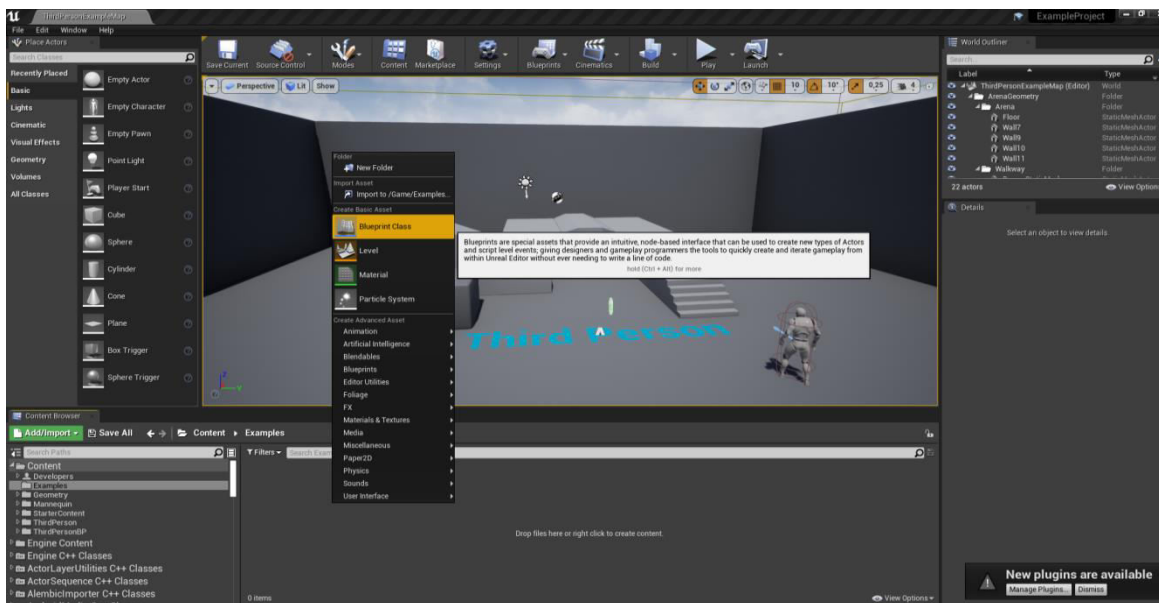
ThirdPersonExampleMap
File Edit Window Help
Place Actors
Search Classes
Recently Placed
Basic
Lights
Cinematic
Visual Effects
Geometry
Volumes
All Classes
Empty Actor
Empty Character
Empty Pawn
Point Light
Player Start
Cube
Sphere
Cylinder
Cone
Plane
Box Trigger
Sphere Trigger

Save Current Source Control Modes Content Marketplace Settings Blueprints Cinematics Build Play Launch

Perspective Lit Show
10 10° 0,25 4

Folder
New Folder
Import Asset
Import to /Game/Examples...
Create Basic Asset
Blueprint Class
Level
Material
Particle System
Create Advanced Asset
Animation
Artificial Intelligence
Blendables
Blueprints
Editor Utilities
Foliage
FX
Materials & Textures
Media
Miscellaneous
Paper2D
Physics
Sounds
User Interface

Blueprints are special assets that provide an intuitive, node-based interface that can be used to create new types of Actors and script level events; giving designers and gameplay programmers the tools to quickly create and iterate gameplay from within Unreal Editor without ever needing to write a line of code.
hold (Ctrl + Alt) for more

Third Person

ExampleProject
World Outliner
Search
Label Type
ThirdPersonExampleMap (Editor) World
ArenaGeometry Folder
Arena Folder
Floor StaticMeshActor
Wall7 StaticMeshActor
Wall9 StaticMeshActor
Wall10 StaticMeshActor
Wall11 StaticMeshActor
Walkway Folder
22 actors View Options
Details
Select an object to view details

Content Browser
Add/Import Save All Content Examples
Search Paths
Filters Search Exam
Content
Developers
Examples
Geometry
Mannequin
StarterContent
ThirdPerson
ThirdPersonBP
Engine Content
Engine C++ Classes
ActorLayerUtilities C++ Classes
ActorSequence C++ Classes
AlembicImporter C++ Classes
Drop files here or right click to create content.
0 items
View Options
New plugins are available
Manage Plugins... Dismiss